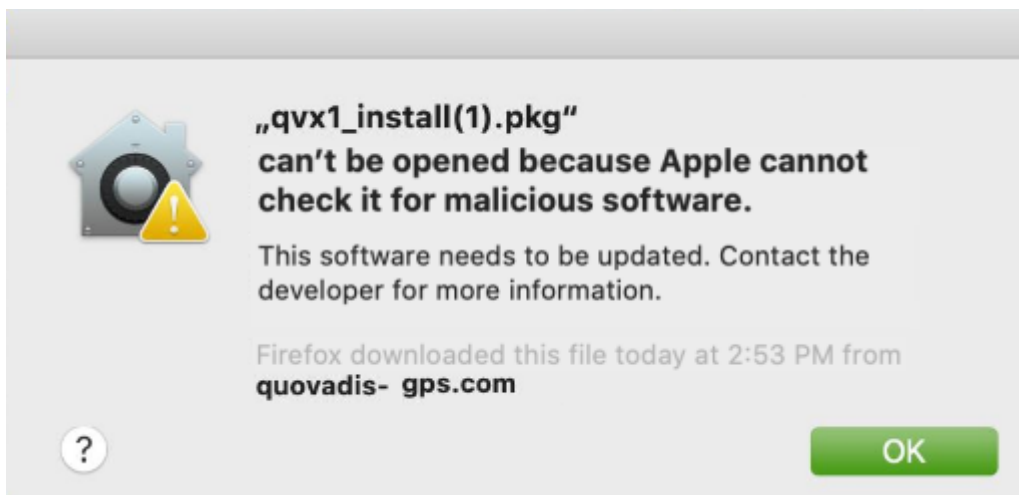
„qvx1_install(1).pkg“ can’t be opened because Apple cannot check it for malicious software.

This software needs to be updated. Contact the developer for more information.

Firefox downloaded this file today at 2:53 PM from quovadis- gps.com

?

OK